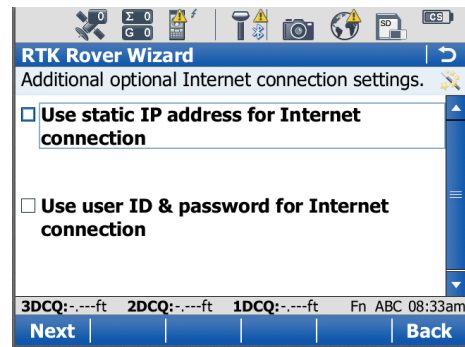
Σ 0
G 0
SD
CS

RTK Rover Wizard

Additional optional Internet connection settings.

☐ Use static IP address for Internet connection

☐ Use user ID & password for Internet connection

3DCQ:-.---ft 2DCQ:-.---ft 1DCQ:-.---ft Fn ABC 08:33am

Next | Back